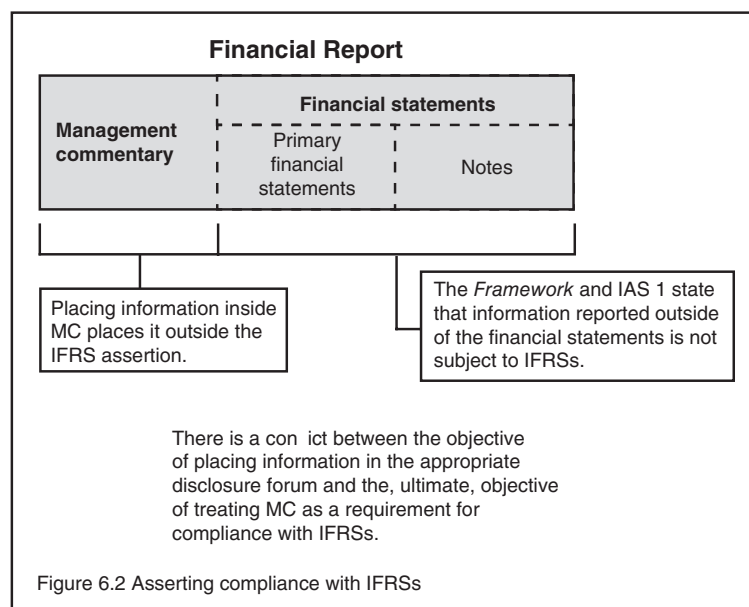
Financial Report

Management commentary

Financial statements

Primary financial statements

Notes

Placing information inside MC places it outside the IFRS assertion.

The *Framework* and IAS 1 state that information reported outside of the financial statements is not subject to IFRSs.

There is a con ict between the objective of placing information in the appropriate disclosure forum and the, ultimate, objective of treating MC as a requirement for compliance with IFRSs.

Figure 6.2 Asserting compliance with IFRSs